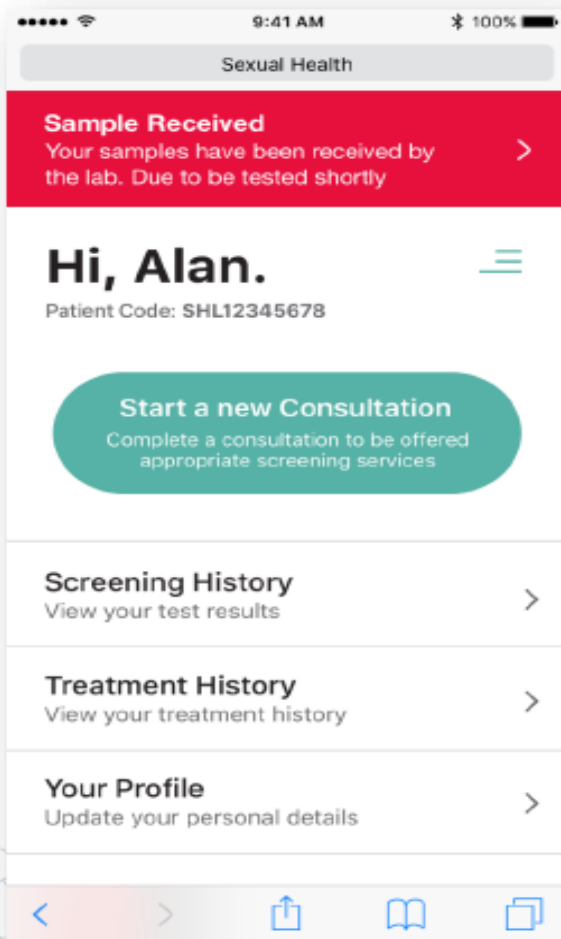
9:41 AM
100%

Sexual Health

Sample Received
Your samples have been received by the lab. Due to be tested shortly

Hi, Alan.
Patient Code: SHL12345678

Start a new Consultation
Complete a consultation to be offered appropriate screening services

Screening History
View your test results

Treatment History
View your treatment history

Your Profile
Update your personal details